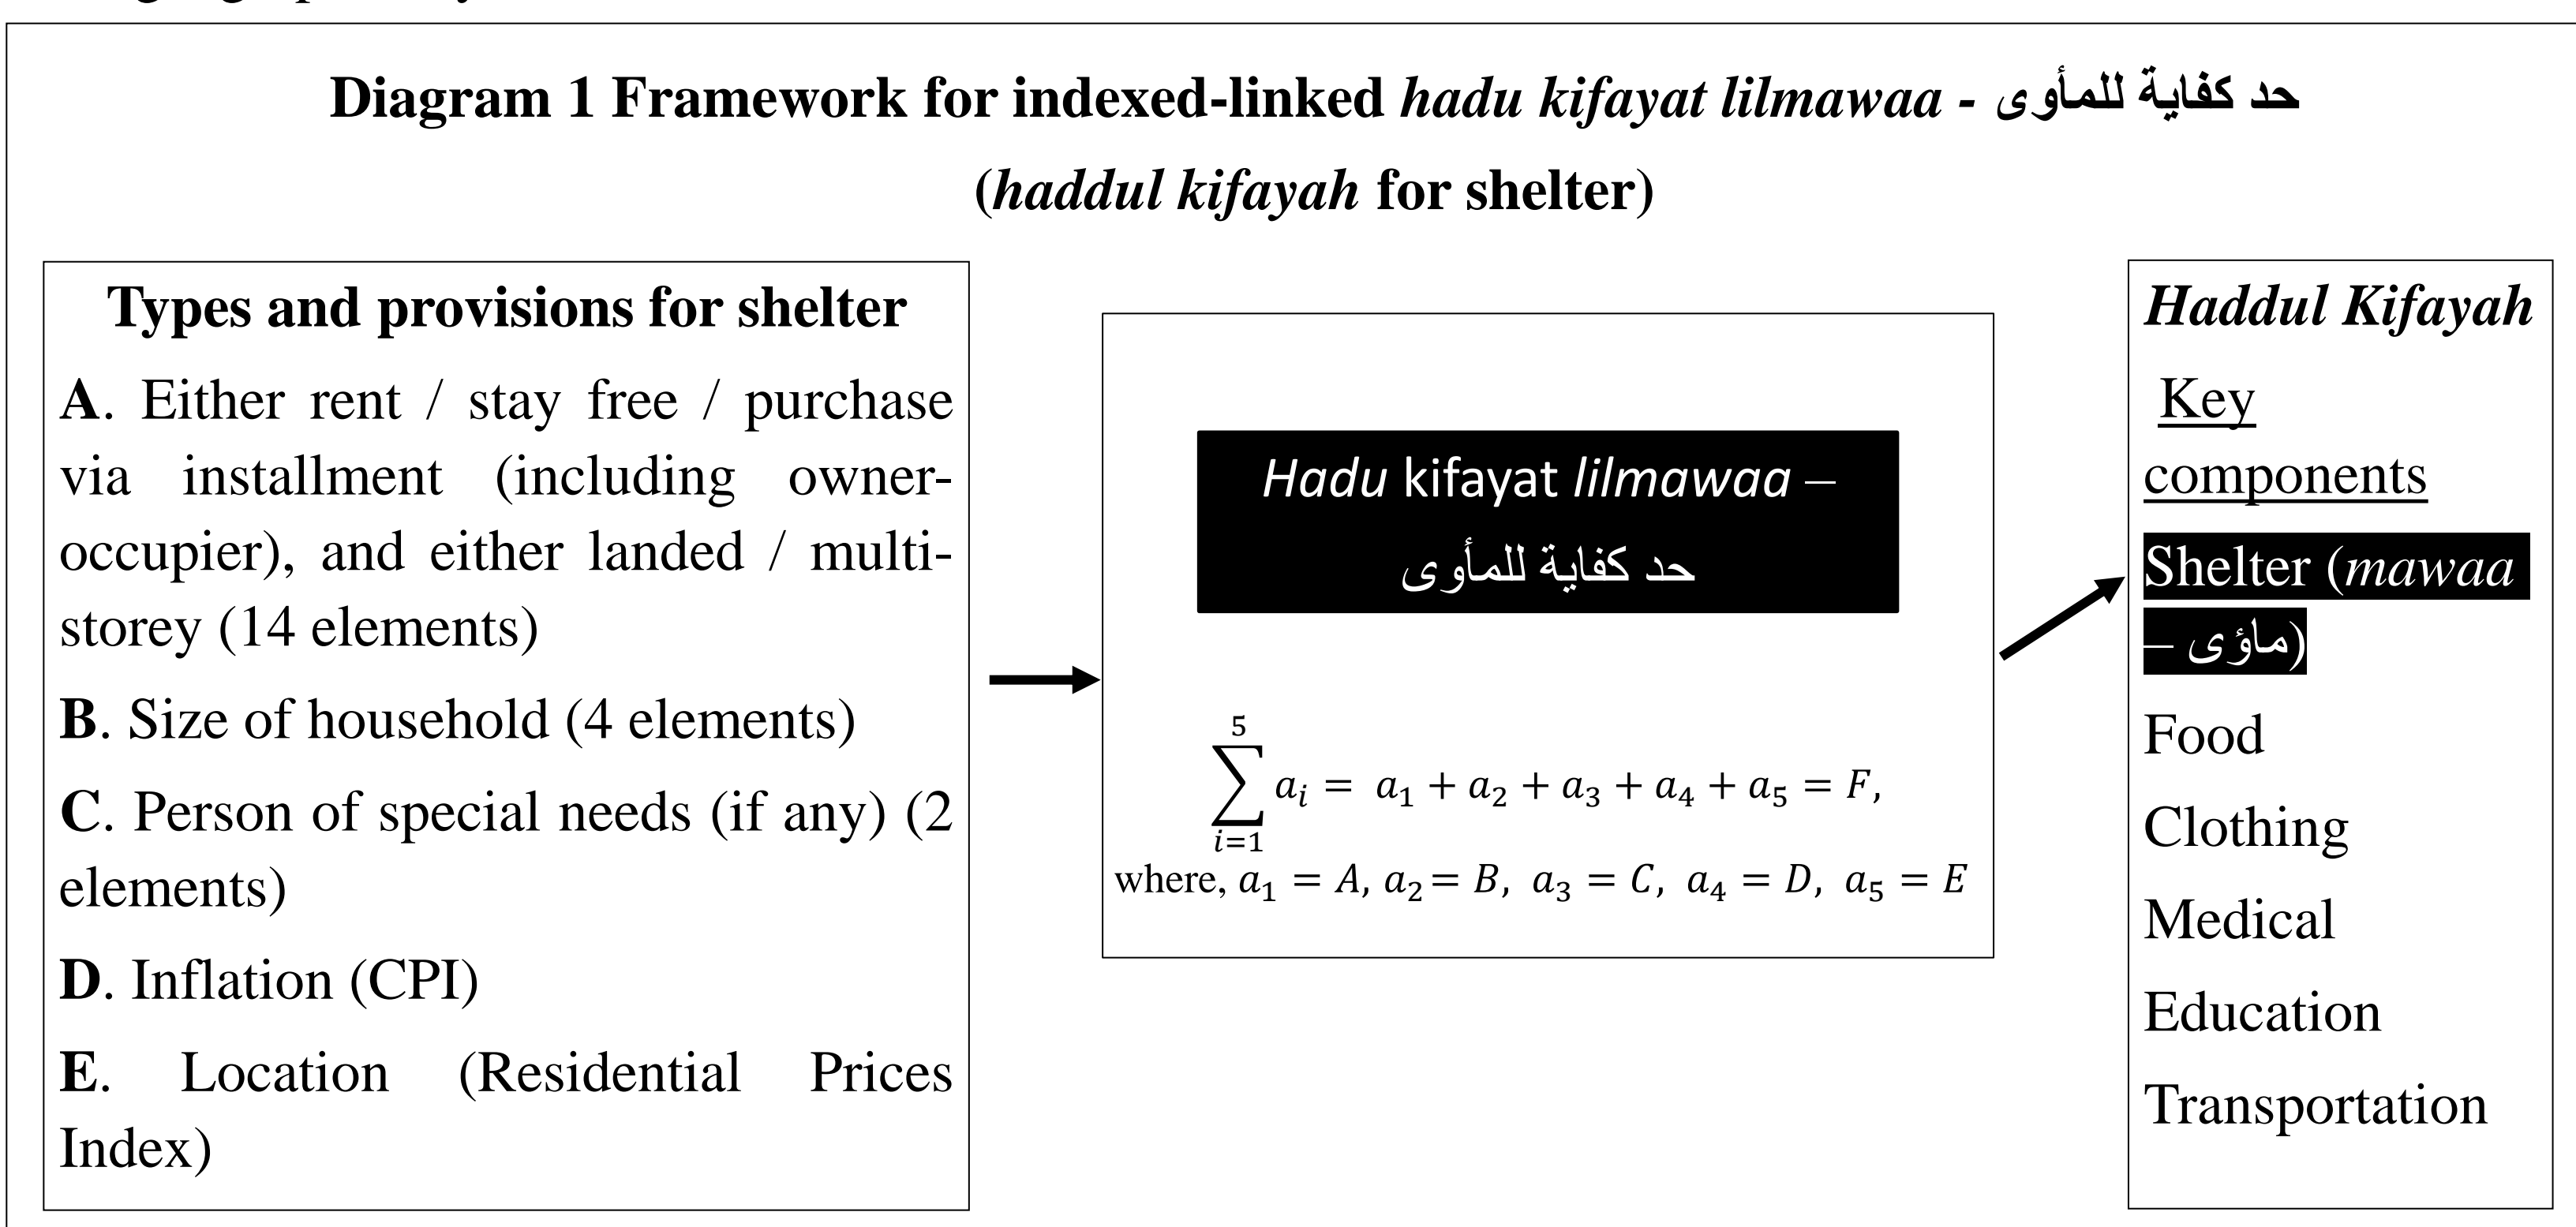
Diagram 1 Framework for indexed-linked hadu kifayat lilmawaa - حد كفاية للمأوى (haddul kifayah for shelter)

Types and provisions for shelter

A. Either rent / stay free / purchase via installment (including owner-occupier), and either landed / multi-storey (14 elements)

B. Size of household (4 elements)

C. Person of special needs (if any) (2 elements)

D. Inflation (CPI)

E. Location (Residential Prices Index)

Hadu kifayat lilmawaa – حد كفاية للمأوى

$\sum_{i=1}^{5} a_i = a_1 + a_2 + a_3 + a_4 + a_5 = F,$

where, $a_1 = A,\ a_2 = B,\ a_3 = C,\ a_4 = D,\ a_5 = E$

Haddul Kifayah

Key components

Shelter (mawaa – ماؤى)

Food

Clothing

Medical

Education

Transportation